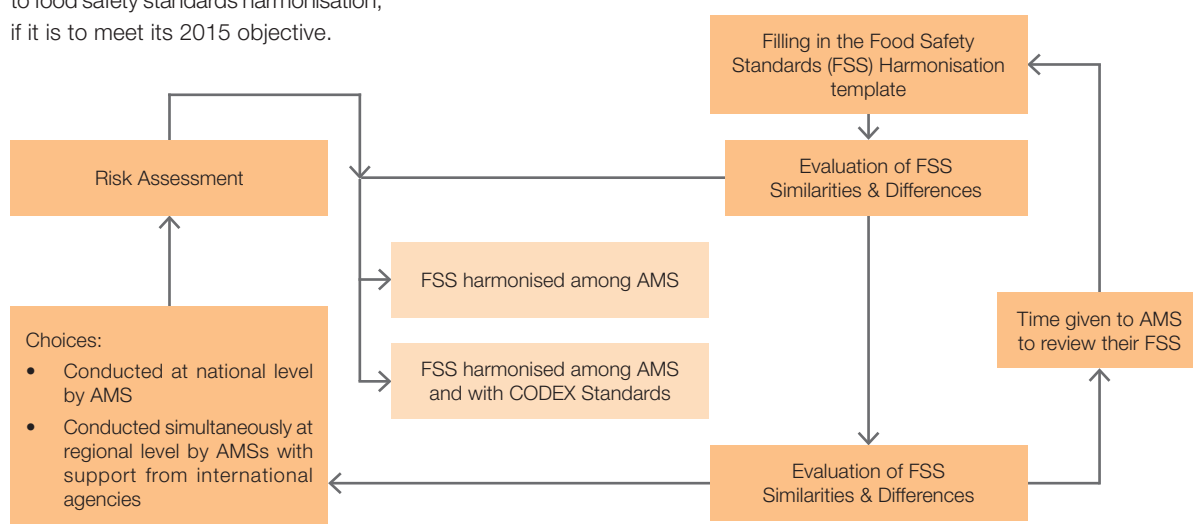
to food safety standards harmonisation, if it is to meet its 2015 objective.

Filling in the Food Safety Standards (FSS) Harmonisation template

Risk Assessment

Evaluation of FSS Similarities & Differences

FSS harmonised among AMS

Choices:
• Conducted at national level by AMS
• Conducted simultaneously at regional level by AMSs with support from international agencies

FSS harmonised among AMS and with CODEX Standards

Time given to AMS to review their FSS

Evaluation of FSS Similarities & Differences